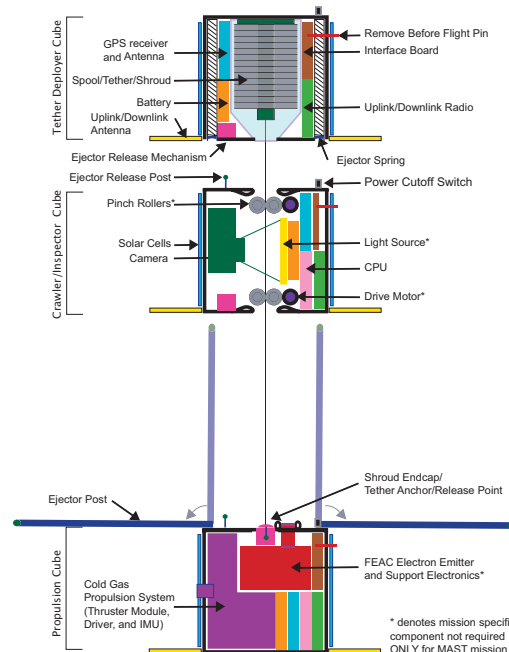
Tether Deployer Cube

GPS receiver and Antenna

Spool/Tether/Shroud

Battery

Uplink/Downlink Antenna

Remove Before Flight Pin

Interface Board

Uplink/Downlink Radio

Ejector Release Mechanism

Ejector Spring

Ejector Release Post

Power Cutoff Switch

Crawler/Inspector Cube

Pinch Rollers*

Solar Cells

Camera

Light Source*

CPU

Drive Motor*

Ejector Post

Shroud Endcap/ Tether Anchor/Release Point

Propulsion Cube

Cold Gas Propulsion System (Thruster Module, Driver, and IMU)

FEAC Electron Emitter and Support Electronics*

* denotes mission specifi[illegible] component not required ONLY for MAST mission